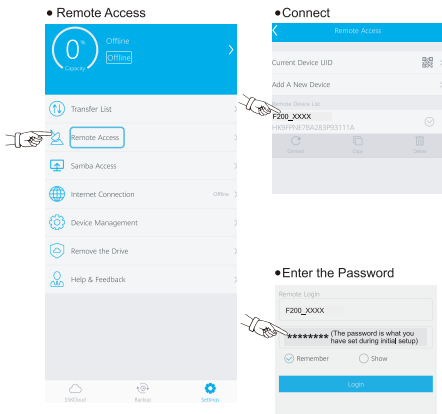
• Remote Access

0%
Capacity

Offline
Offline

Transfer List
Remote Access
Samba Access
Internet Connection Offline
Device Management
Remove the Drive
Help & Feedback

SSKCloud Backup Settings

•Connect

Remote Access

Current Device UID
Add A New Device
Remote Device List
F200_XXXX
HK9FFNE78A2B3P3111A
Connect Copy Delete

•Enter the Password

Remote Login
F200_XXXX
******** (The password is what you have set during initial setup)
Remember Show
Login